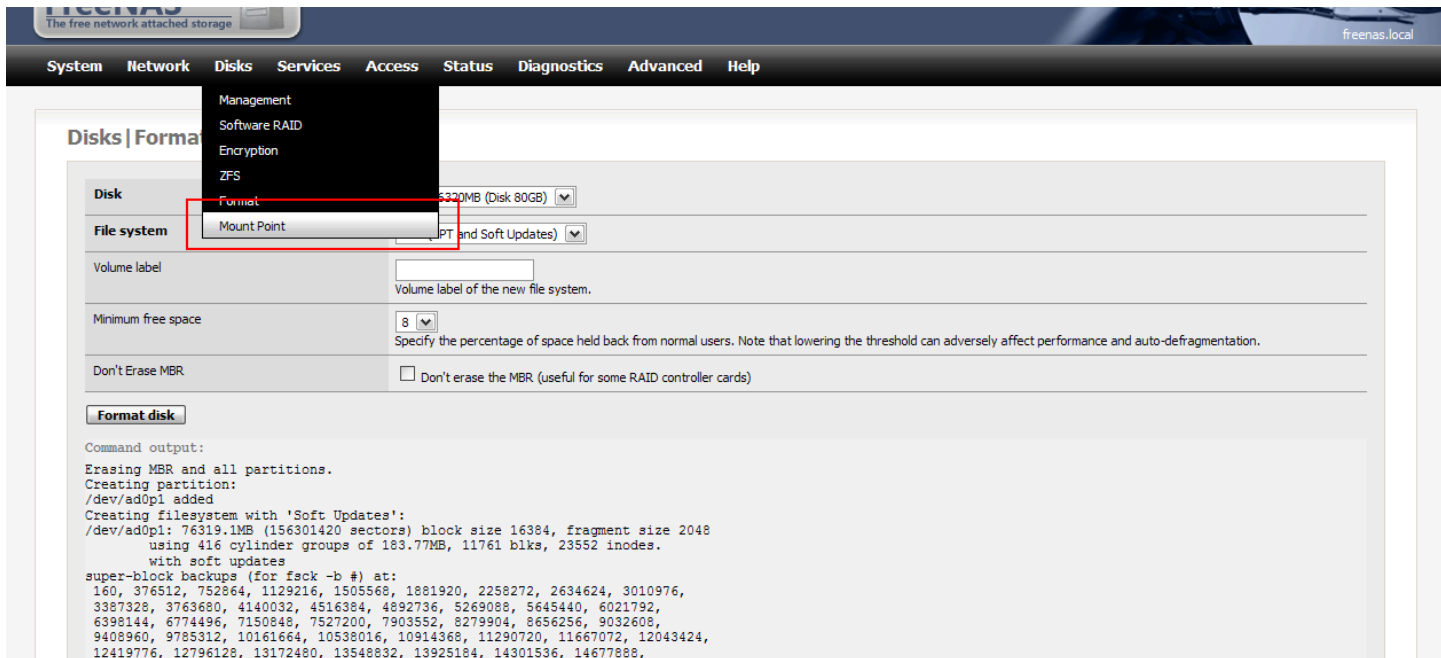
The free network attached storage

freenas.local

System Network Disks Services Access Status Diagnostics Advanced Help

Management
Software RAID
Encryption
ZFS
Format
Mount Point

Disks | Format

| Disk | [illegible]6320MB (Disk 80GB) |
|---|---|
| File system | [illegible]PT and Soft Updates) |
| Volume label | Volume label of the new file system. |
| Minimum free space | 8 Specify the percentage of space held back from normal users. Note that lowering the threshold can adversely affect performance and auto-defragmentation. |
| Don't Erase MBR | Don't erase the MBR (useful for some RAID controller cards) |

Format disk

Command output:

Erasing MBR and all partitions.
Creating partition:
/dev/ad0p1 added
Creating filesystem with 'Soft Updates':
/dev/ad0p1: 76319.1MB (156301420 sectors) block size 16384, fragment size 2048
using 416 cylinder groups of 183.77MB, 11761 blks, 23552 inodes.
with soft updates
super-block backups (for fsck -b #) at:
160, 376512, 752864, 1129216, 1505568, 1881920, 2258272, 2634624, 3010976,
3387328, 3763680, 4140032, 4516384, 4892736, 5269088, 5645440, 6021792,
6398144, 6774496, 7150848, 7527200, 7903552, 8279904, 8656256, 9032608,
9408960, 9785312, 10161664, 10538016, 10914368, 11290720, 11667072, 12043424,
12419776, 12796128, 13172480, 13548832, 13925184, 14301536, 14677888,